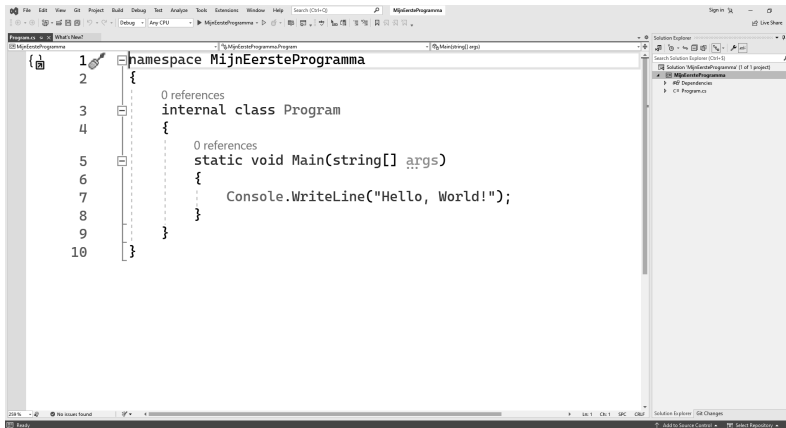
File Edit View Git Project Build Debug Test Analyze Tools Extensions Window Help Search (Ctrl+Q) MijnEersteProgramma Sign in

Debug Any CPU MijnEersteProgramma

Live Share

Program.cs What's New?

MijnEersteProgramma MijnEersteProgramma.Program Main(string[] args)

1 namespace MijnEersteProgramma
2 {
0 references
3 internal class Program
4 {
0 references
5 static void Main(string[] args)
6 {
7 Console.WriteLine("Hello, World!");
8 }
9 }
10 }

Solution Explorer

Search Solution Explorer (Ctrl+\$)

Solution 'MijnEersteProgramma' (1 of 1 project)
MijnEersteProgramma
Dependencies
C# Program.cs

259 % No issues found

Ln: 1 Ch: 1 SPC CRLF

Solution Explorer Git Changes

Ready

Add to Source Control Select Repository